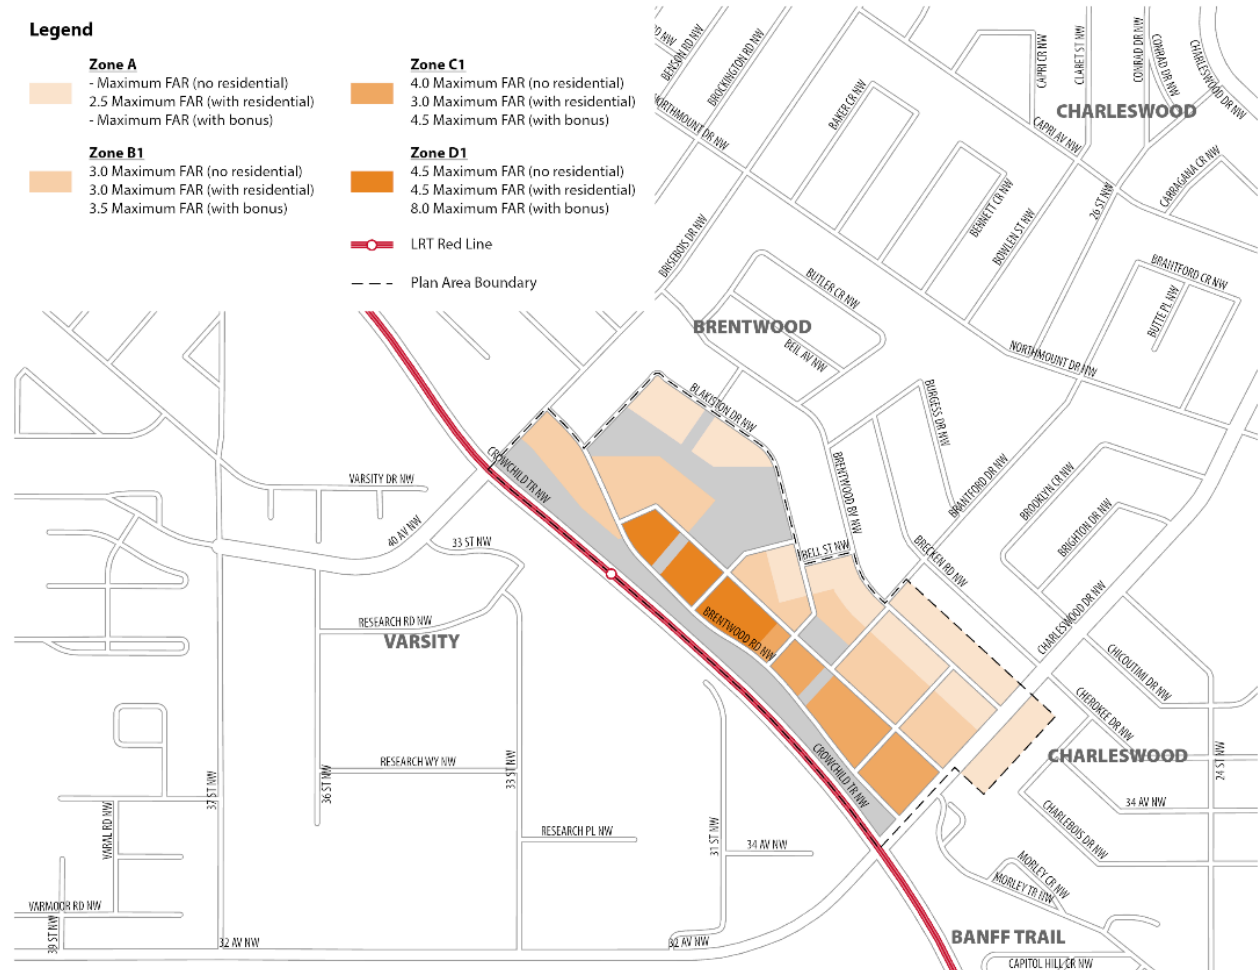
Legend

Zone A
- Maximum FAR (no residential)
2.5 Maximum FAR (with residential)
- Maximum FAR (with bonus)

Zone B1
3.0 Maximum FAR (no residential)
3.0 Maximum FAR (with residential)
3.5 Maximum FAR (with bonus)

Zone C1
4.0 Maximum FAR (no residential)
3.0 Maximum FAR (with residential)
4.5 Maximum FAR (with bonus)

Zone D1
4.5 Maximum FAR (no residential)
4.5 Maximum FAR (with residential)
8.0 Maximum FAR (with bonus)

LRT Red Line

Plan Area Boundary

CHARLESWOOD
BRENTWOOD
VARSITY
CHARLESWOOD
BANFF TRAIL

BENSON RD NW
BROCKINGTON RD NW
NORTHMOUNT DR NW
BAKER CR NW
CAPRI CR NW
CLARET ST NW
CONRAD DR NW
CONRAD DR NW
CHARLESWOOD DR NW
CAPRI AV NW
26 ST NW
CARRAGANA CR NW
BENNETT CR NW
BOWLEN ST NW
BRISEBOIS DR NW
BUTLER CR NW
BRANTFORD CR NW
BUTTE PL NW
BEIL AV NW
NORTHMOUNT DR NW
BLAKISTON DR NW
BURGESS DR NW
BRENTWOOD BV NW
BRANTFORD DR NW
BROOKLYN CR NW
BRIGHTON DR NW
BRECKEN RD NW
CHARLESWOOD DR NW
CHICOUTIMI DR NW
CHEROKEE DR NW
24 ST NW
34 AV NW
CHARLEBOIS DR NW
MORLEY CR NW
MORLEY TR NW
CAPITOL HILL CR NW
CROWCHILD TR NW
VARSITY DR NW
40 AV NW
33 ST NW
TRELL ST NW
BRENTWOOD RD NW
RESEARCH RD NW
CROWCHILD TR NW
RESEARCH WY NW
36 ST NW
33 ST NW
37 ST NW
VARAL RD NW
RESEARCH PL NW
31 ST NW
34 AV NW
VARMOOR RD NW
39 ST NW
32 AV NW
32 AV NW